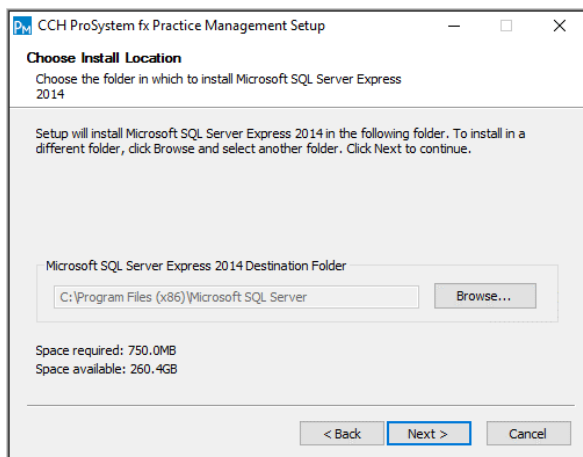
PM CCH ProSystem fx Practice Management Setup

Choose Install Location

Choose the folder in which to install Microsoft SQL Server Express 2014

Setup will install Microsoft SQL Server Express 2014 in the following folder. To install in a different folder, click Browse and select another folder. Click Next to continue.

Microsoft SQL Server Express 2014 Destination Folder

C:\Program Files (x86)\Microsoft SQL Server

Browse...

Space required: 750.0MB
Space available: 260.4GB

< Back

Next >

Cancel